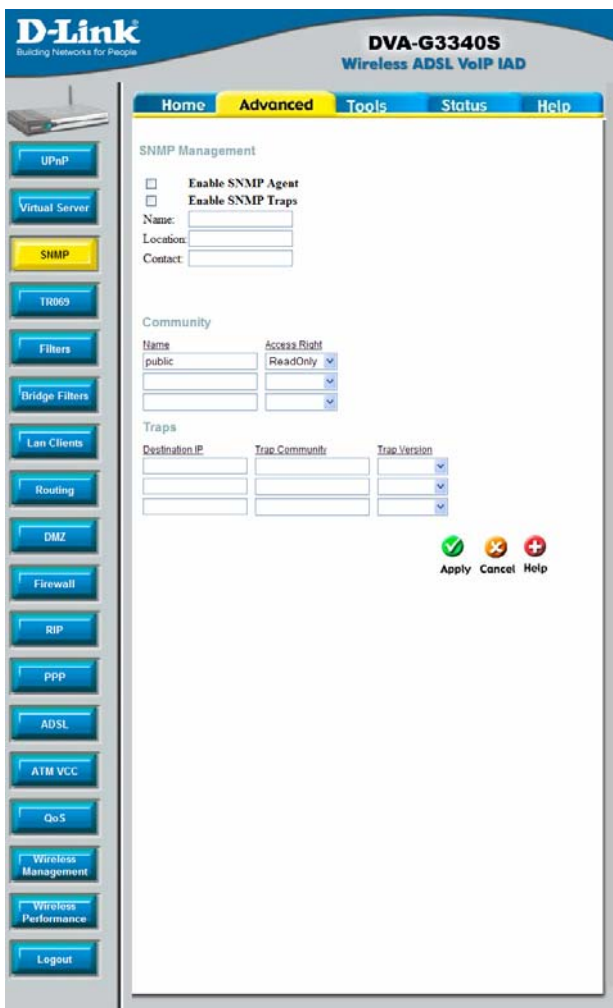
D-Link
Building Networks for People

DVA-G3340S
Wireless ADSL VoIP IAD

Home | Advanced | Tools | Status | Help

UPnP
Virtual Server
SNMP
TR069
Filters
Bridge Filters
Lan Clients
Routing
DMZ
Firewall
RIP
PPP
ADSL
ATM VCC
QoS
Wireless Management
Wireless Performance
Logout

SNMP Management

Enable SNMP Agent
Enable SNMP Traps
Name:
Location:
Contact:

Community

| Name | Access Right |
|---|---|
| public | ReadOnly |
| | |
| | |

Traps

| Destination IP | Trap Community | Trap Version |
|---|---|---|
| | | |
| | | |
| | | |

Apply Cancel Help